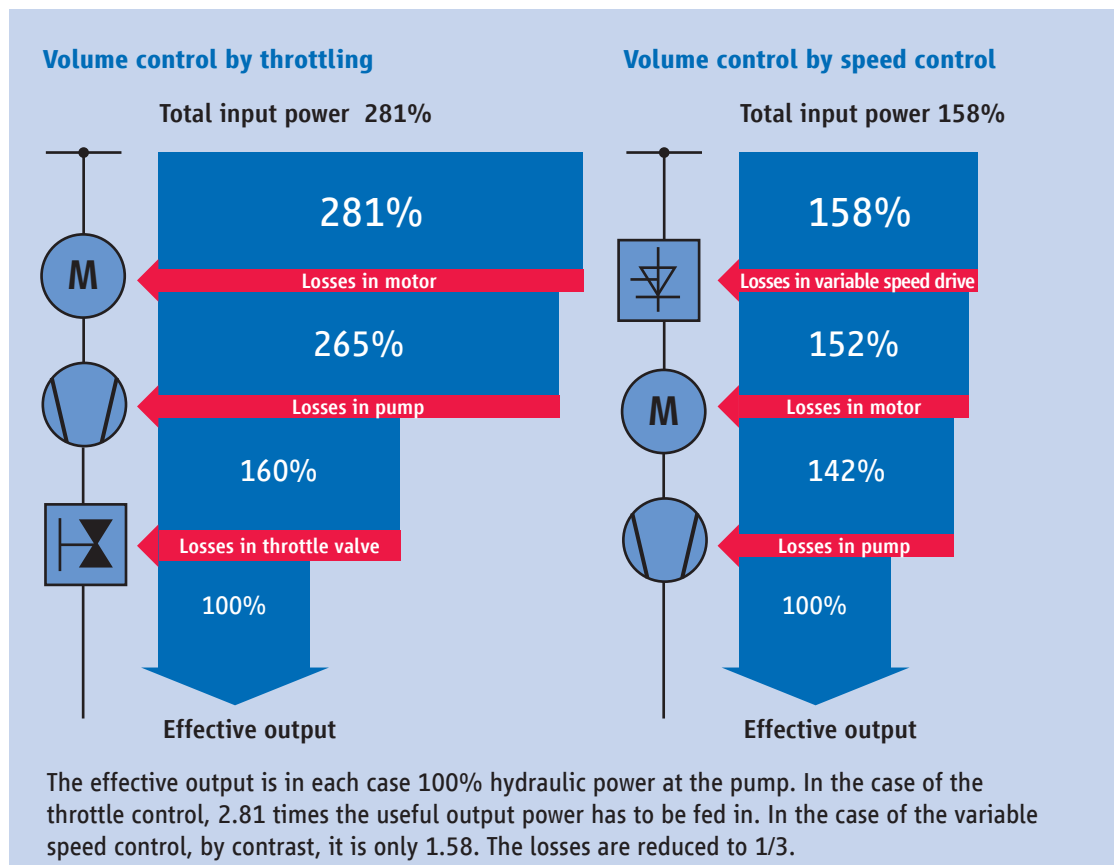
Volume control by throttling

Total input power 281%

281%

M

Losses in motor

265%

Losses in pump

160%

Losses in throttle valve

100%

Effective output

Volume control by speed control

Total input power 158%

158%

Losses in variable speed drive

152%

M

Losses in motor

142%

Losses in pump

100%

Effective output

The effective output is in each case 100% hydraulic power at the pump. In the case of the throttle control, 2.81 times the useful output power has to be fed in. In the case of the variable speed control, by contrast, it is only 1.58. The losses are reduced to 1/3.